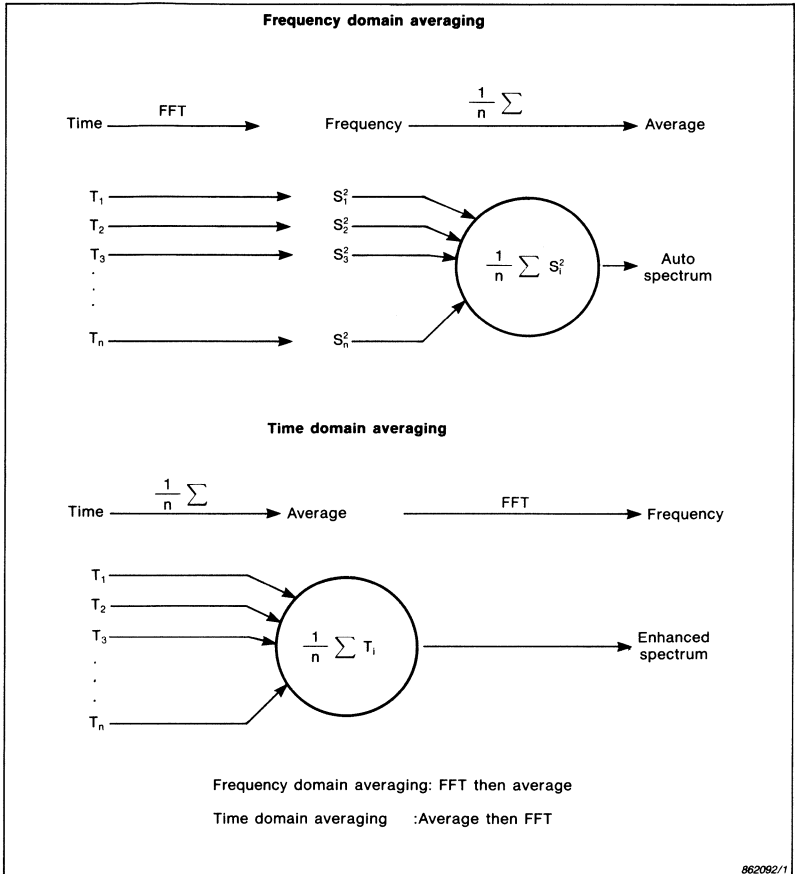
Frequency domain averaging

Time FFT Frequency $\frac{1}{n}\sum$ Average

$T_1$ $S_1^2$
$T_2$ $S_2^2$
$T_3$ $S_3^2$
.
.
.
$T_n$ $S_n^2$

$\frac{1}{n}\sum S_i^2$

Auto spectrum

Time domain averaging

Time $\frac{1}{n}\sum$ Average FFT Frequency

$T_1$
$T_2$
$T_3$
.
.
.
$T_n$

$\frac{1}{n}\sum T_i$

Enhanced spectrum

Frequency domain averaging: FFT then average

Time domain averaging :Average then FFT

862092/1